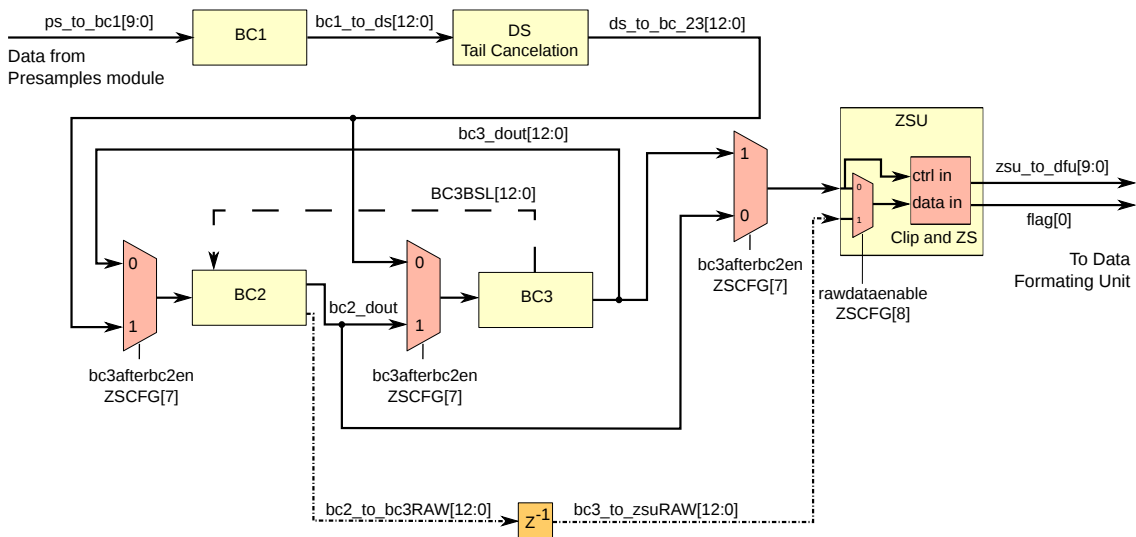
ps_to_bc1[9:0]
BC1
bc1_to_ds[12:0]
DS
Tail Cancelation
ds_to_bc_23[12:0]
Data from
Presamples module
ZSU
bc3_dout[12:0]
1
0
ctrl in
data in
zsu_to_dfu[9:0]
flag[0]
Clip and ZS
0
1
BC3BSL[12:0]
0
1
BC2
0
1
BC3
bc2_dout
bc3afterbc2en
ZSCFG[7]
rawdataenable
ZSCFG[8]
To Data
Formating Unit
bc3afterbc2en
ZSCFG[7]
bc3afterbc2en
ZSCFG[7]
bc2_to_bc3RAW[12:0]
$Z^{-1}$
bc3_to_zsuRAW[12:0]